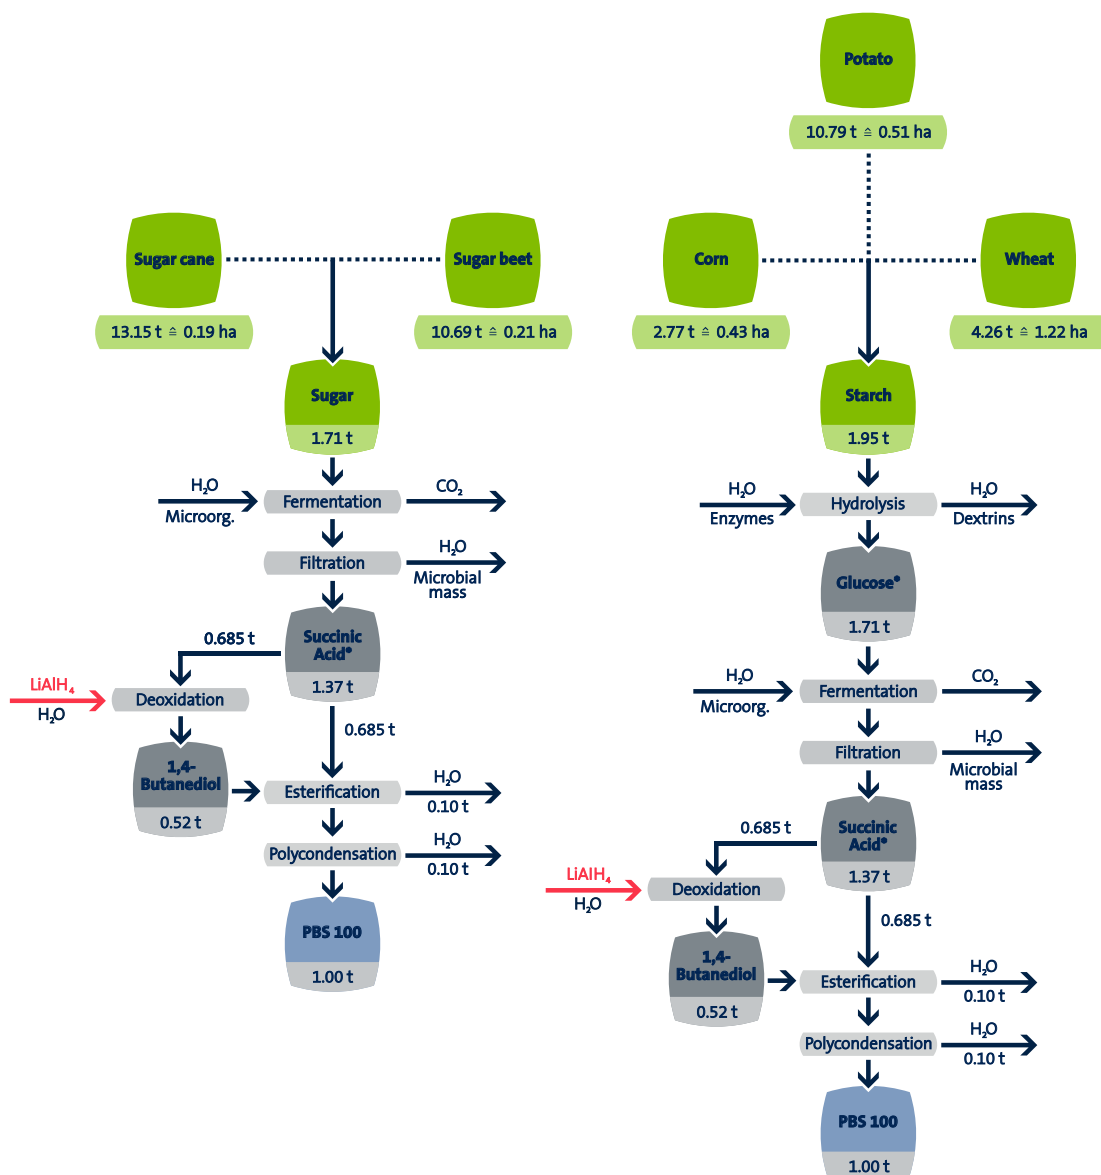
Potato
10.79 t ≙ 0.51 ha

Sugar cane
13.15 t ≙ 0.19 ha

Sugar beet
10.69 t ≙ 0.21 ha

Corn
2.77 t ≙ 0.43 ha

Wheat
4.26 t ≙ 1.22 ha

Sugar
1.71 t

$H_2O$
Microorg.
Fermentation
$CO_2$

Filtration
$H_2O$
Microbial mass

0.685 t
Succinic Acid*
1.37 t

LiAlH$_4$
$H_2O$
Deoxidation

0.685 t

1,4-Butanediol
0.52 t

Esterification
$H_2O$
0.10 t

Polycondensation
$H_2O$
0.10 t

PBS 100
1.00 t

Starch
1.95 t

$H_2O$
Enzymes
Hydrolysis
$H_2O$
Dextrins

Glucose*
1.71 t

$H_2O$
Microorg.
Fermentation
$CO_2$

Filtration
$H_2O$
Microbial mass

0.685 t
Succinic Acid*
1.37 t

LiAlH$_4$
$H_2O$
Deoxidation

0.685 t

1,4-Butanediol
0.52 t

Esterification
$H_2O$
0.10 t

Polycondensation
$H_2O$
0.10 t

PBS 100
1.00 t